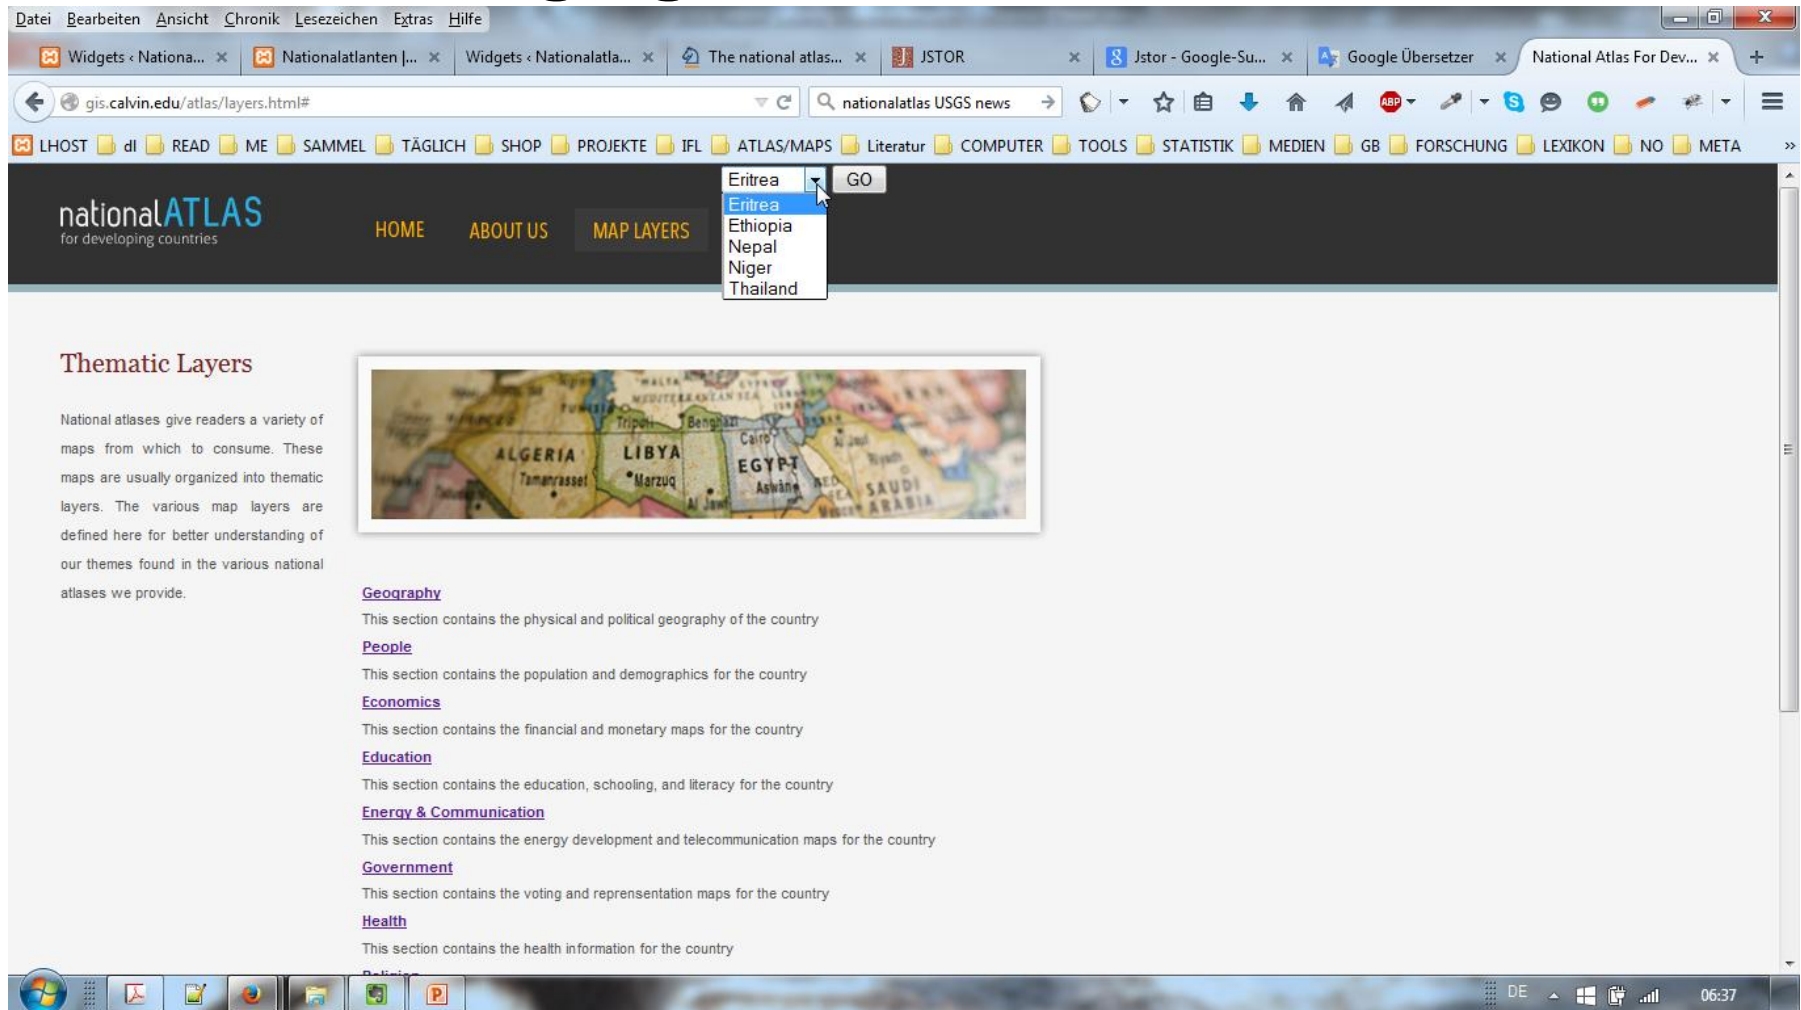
Datei Bearbeiten Ansicht Chronik Lesezeichen Extras Hilfe

Widgets ‹ Nationa... × Nationalatlanten |... × Widgets ‹ Nationalatla... × The national atlas... × JSTOR × Jstor - Google-Su... × Google Übersetzer × National Atlas For Dev... ×

gis.calvin.edu/atlas/layers.html#

nationalatlas USGS news

LHOST dl READ ME SAMMEL TÄGLICH SHOP PROJEKTE IFL ATLAS/MAPS Literatur COMPUTER TOOLS STATISTIK MEDIEN GB FORSCHUNG LEXIKON NO META

nationalATLAS
for developing countries

HOME ABOUT US MAP LAYERS

Eritrea GO
Eritrea
Ethiopia
Nepal
Niger
Thailand

Thematic Layers

National atlases give readers a variety of maps from which to consume. These maps are usually organized into thematic layers. The various map layers are defined here for better understanding of our themes found in the various national atlases we provide.

MALTA MEDITERRANEAN SEA Tripoli Benghazi Cairo ALGERIA LIBYA EGYPT Tamanrasset Marzuq Aswân SAUDI ARABIA

Geography
This section contains the physical and political geography of the country
People
This section contains the population and demographics for the country
Economics
This section contains the financial and monetary maps for the country
Education
This section contains the education, schooling, and literacy for the country
Energy & Communication
This section contains the energy development and telecommunication maps for the country
Government
This section contains the voting and reprensentation maps for the country
Health
This section contains the health information for the country
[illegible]

DE 06:37